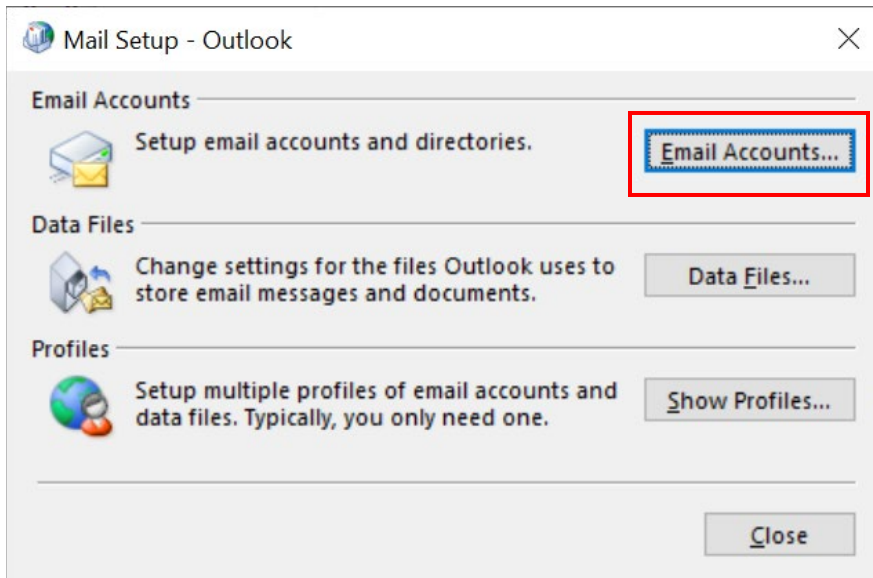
Mail Setup - Outlook

Email Accounts

Setup email accounts and directories.

Email Accounts...

Data Files

Change settings for the files Outlook uses to store email messages and documents.

Data Files...

Profiles

Setup multiple profiles of email accounts and data files. Typically, you only need one.

Show Profiles...

Close